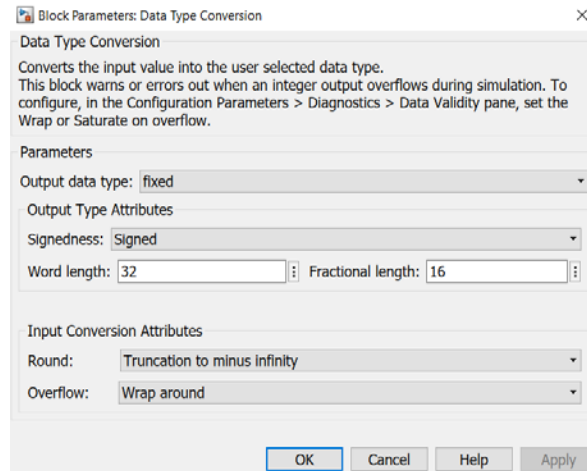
Block Parameters: Data Type Conversion

Data Type Conversion

Converts the input value into the user selected data type.
This block warns or errors out when an integer output overflows during simulation. To configure, in the Configuration Parameters > Diagnostics > Data Validity pane, set the Wrap or Saturate on overflow.

Parameters

Output data type: fixed

Output Type Attributes

Signedness: Signed

Word length: 32

Fractional length: 16

Input Conversion Attributes

Round: Truncation to minus infinity

Overflow: Wrap around

OK Cancel Help Apply